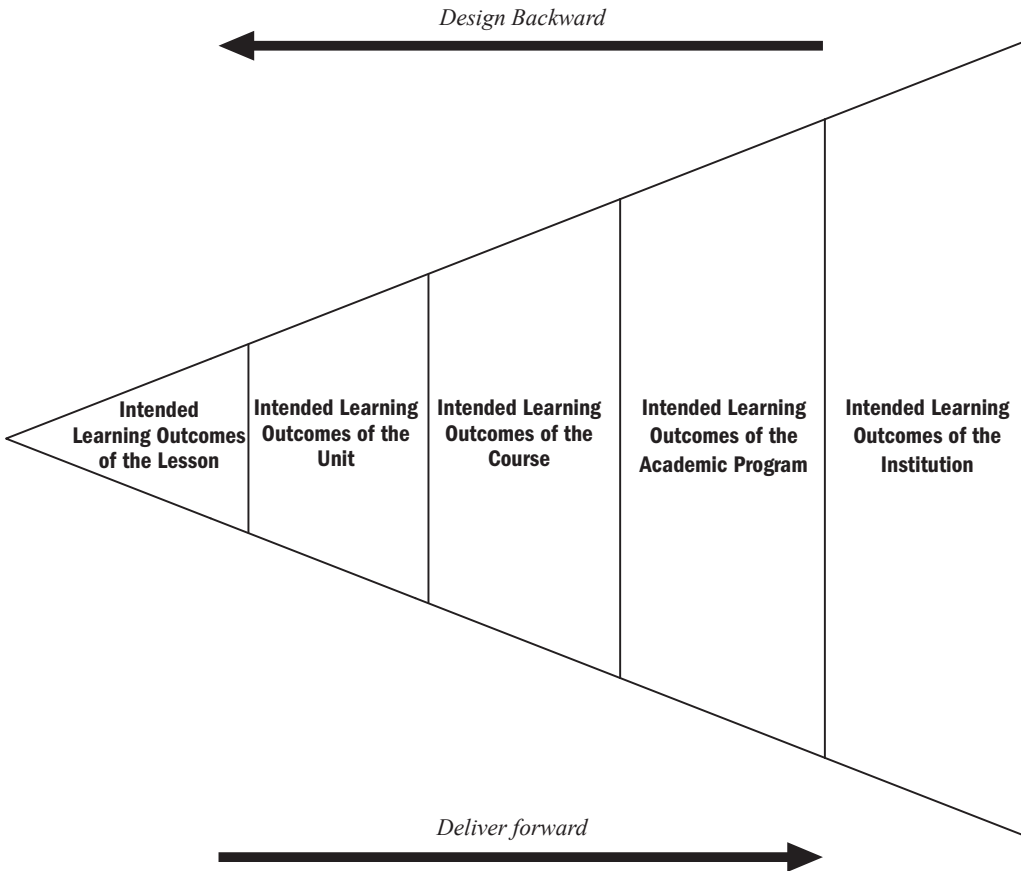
Design Backward

Intended Learning Outcomes of the Lesson

Intended Learning Outcomes of the Unit

Intended Learning Outcomes of the Course

Intended Learning Outcomes of the Academic Program

Intended Learning Outcomes of the Institution

Deliver forward